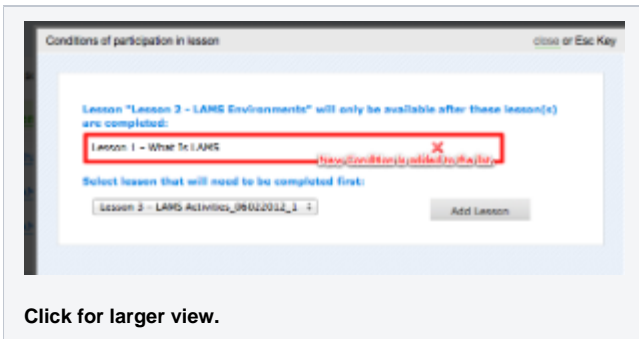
Conditions of participation in lesson

close or Esc Key

Lesson "Lesson 2 - LAMS Environments" will only be available after these lesson(s) are completed:

Lesson 1 – What Is LAMS

New Condition is added to the list.

Select lesson that will need to be completed first:

Lesson 3 - LAMS Activities_06022012_1

Add Lesson

Click for larger view.